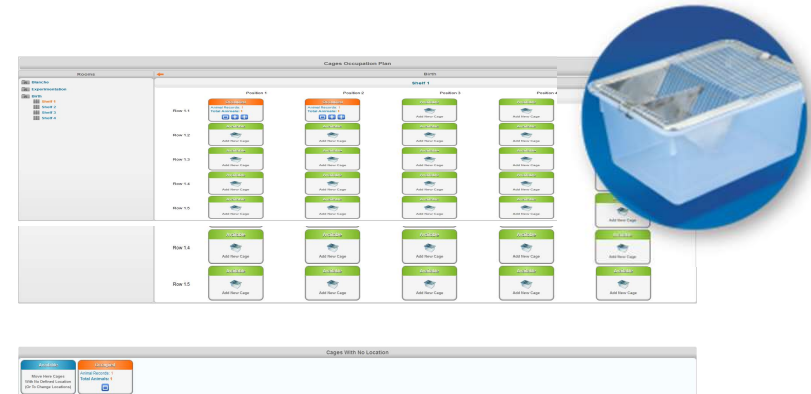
Cages Occupation Plan

Rooms

Birth

Stancho
Experimentation
Birth
Shelf 1
Shelf 2
Shelf 3
Shelf 4

Shelf 1

Position 1
Position 2
Position 3
Position 4

Row 1.1
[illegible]
Animal Records: 1
Total Animals: 1

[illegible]
Animal Records: 1
Total Animals: 1

Available
Add New Cage

Available
Add New Cage

Row 1.2
Available
Add New Cage
Available
Add New Cage
Available
Add New Cage
Available
Add New Cage

Row 1.3
Available
Add New Cage
Available
Add New Cage
Available
Add New Cage
Available
Add New Cage

Row 1.4
Available
Add New Cage
Available
Add New Cage
Available
Add New Cage
Available
Add New Cage

Row 1.5
Available
Add New Cage
Available
Add New Cage
Available
Add New Cage
Available
Add New Cage
Add New Cage

Row 1.4
Available
Add New Cage
Available
Add New Cage
Available
Add New Cage
Available
Add New Cage
Available
Add New Cage

Row 1.5
Available
Add New Cage
Available
Add New Cage
Available
Add New Cage
Available
Add New Cage
Available
Add New Cage

Cages With No Location

Available
Move Here Cages With No Defined Location (Or To Change Locations)

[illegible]
Animal Records: 1
Total Animals: 1